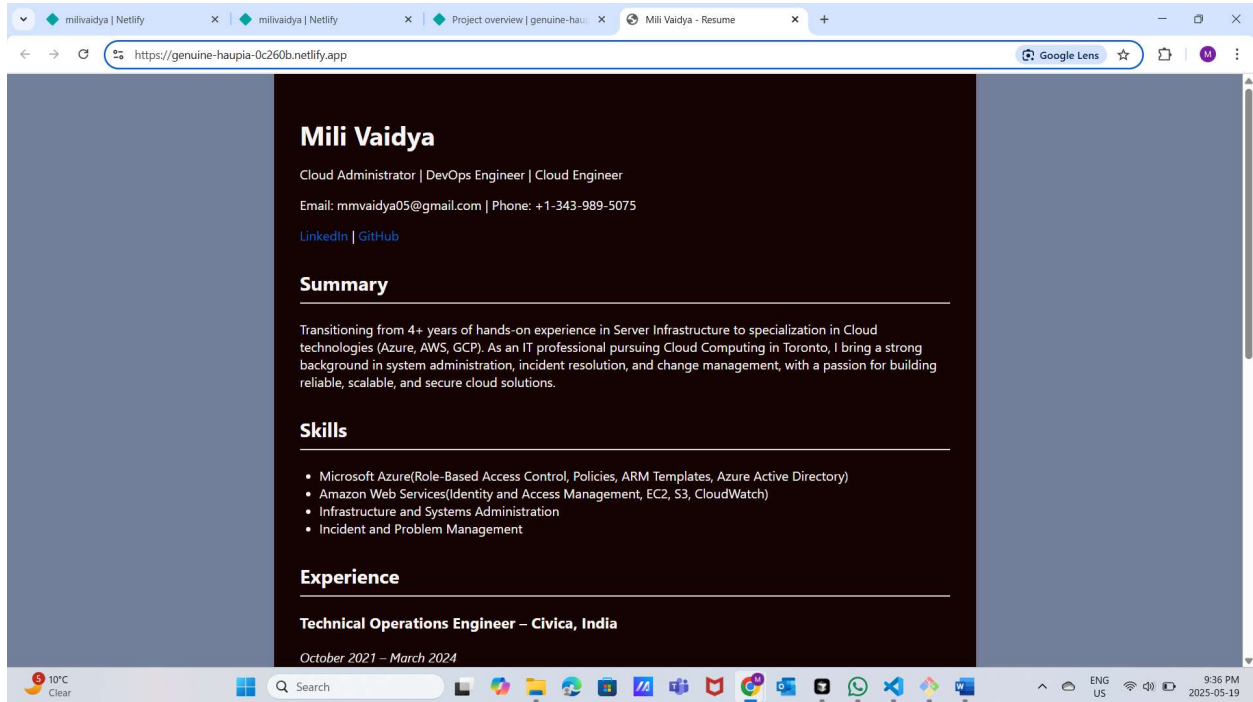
milivaidya | Netlify × milivaidya | Netlify × Project overview | genuine-hau × Mili Vaidya - Resume × +

https://genuine-haupia-0c260b.netlify.app

Google Lens

M

Mili Vaidya

Cloud Administrator | DevOps Engineer | Cloud Engineer

Email: mmvaidya05@gmail.com | Phone: +1-343-989-5075

LinkedIn | GitHub

Summary

Transitioning from 4+ years of hands-on experience in Server Infrastructure to specialization in Cloud technologies (Azure, AWS, GCP). As an IT professional pursuing Cloud Computing in Toronto, I bring a strong background in system administration, incident resolution, and change management, with a passion for building reliable, scalable, and secure cloud solutions.

Skills

- Microsoft Azure(Role-Based Access Control, Policies, ARM Templates, Azure Active Directory)
- Amazon Web Services(Identity and Access Management, EC2, S3, CloudWatch)
- Infrastructure and Systems Administration
- Incident and Problem Management

Experience

Technical Operations Engineer – Civica, India

October 2021 – March 2024

5 10°C Clear

Search

ENG US

9:36 PM 2025-05-19